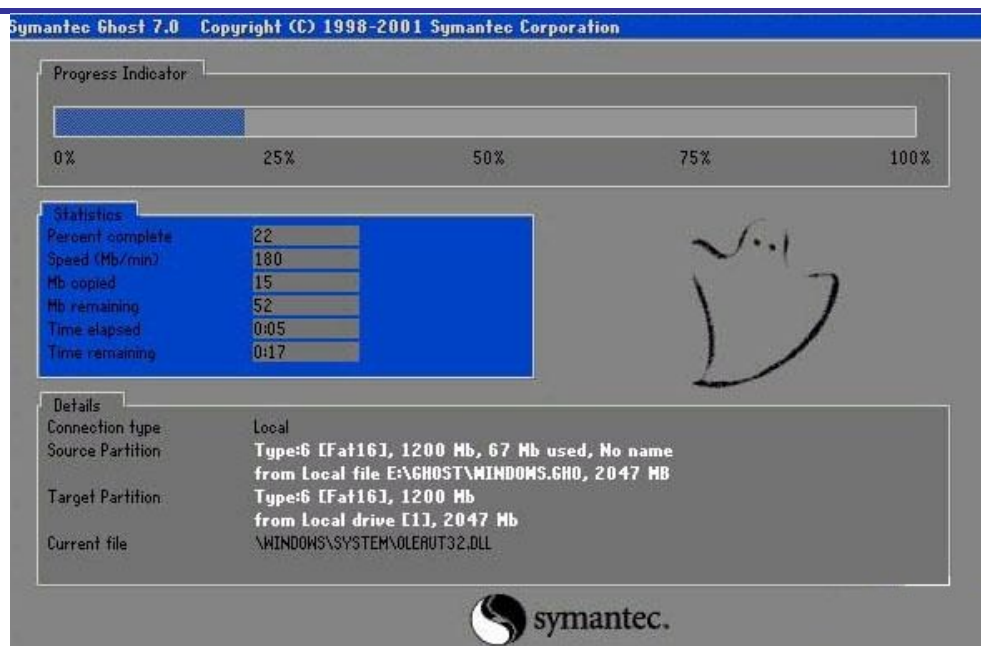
Symantec Ghost 7.0 Copyright (C) 1998-2001 Symantec Corporation

Progress Indicator

0% 25% 50% 75% 100%

Statistics

| | |
|---|---|
| Percent complete | 22 |
| Speed (Mb/min) | 180 |
| Mb copied | 15 |
| Mb remaining | 52 |
| Time elapsed | 0:05 |
| Time remaining | 0:17 |

Details

| | |
|---|---|
| Connection type | Local |
| Source Partition | Type:6 [Fat16], 1200 Mb, 67 Mb used, No name from Local file E:\GHOST\WINDOWS.GHO, 2047 MB |
| Target Partition | Type:6 [Fat16], 1200 Mb from Local drive [1], 2047 Mb |
| Current file | \WINDOWS\SYSTEM\OLEAUT32.DLL |

symantec.